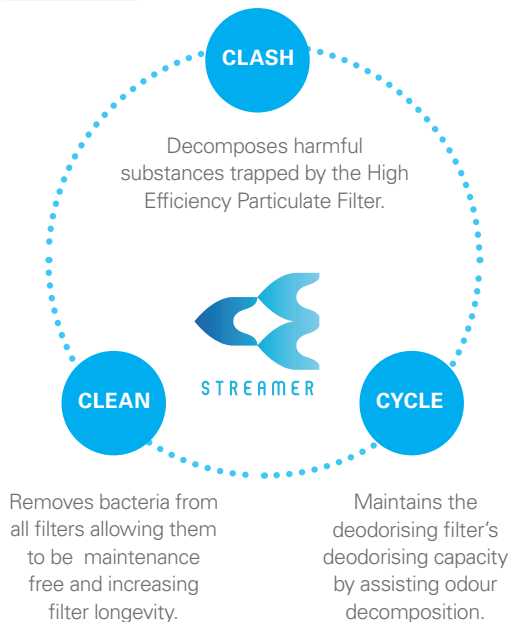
CLASH

Decomposes harmful substances trapped by the High Efficiency Particulate Filter.

STREAMER

CLEAN

CYCLE

Removes bacteria from all filters allowing them to be maintenance free and increasing filter longevity.

Maintains the deodorising filter's deodorising capacity by assisting odour decomposition.